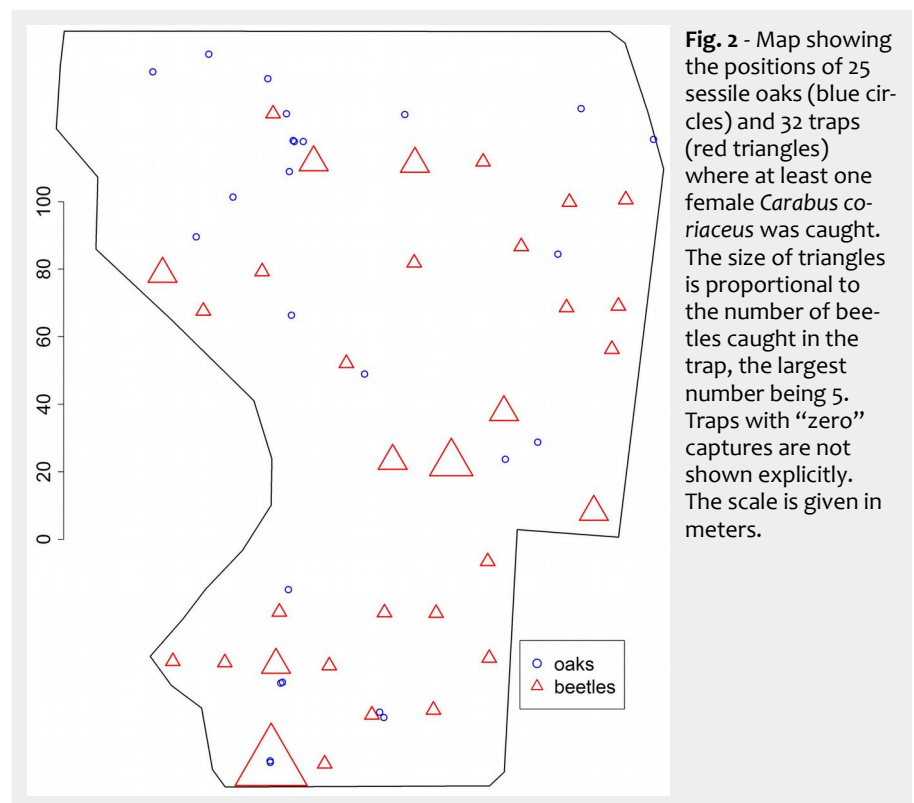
100
80
60
40
20
0

oaks
beetles

**Fig. 2** - Map showing the positions of 25 sessile oaks (blue circles) and 32 traps (red triangles) where at least one female *Carabus coriaceus* was caught. The size of triangles is proportional to the number of beetles caught in the trap, the largest number being 5. Traps with "zero" captures are not shown explicitly. The scale is given in meters.